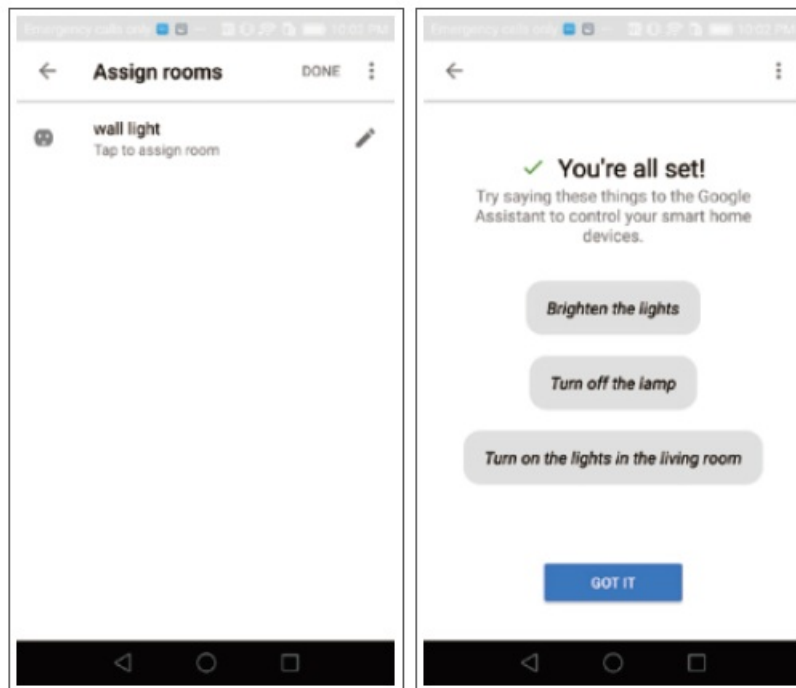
Emergency calls only 10:03 PM

Assign rooms DONE

wall light
Tap to assign room

Emergency calls only 10:02 PM

✓ You're all set!
Try saying these things to the Google Assistant to control your smart home devices.

Brighten the lights

Turn off the lamp

Turn on the lights in the living room

GOT IT